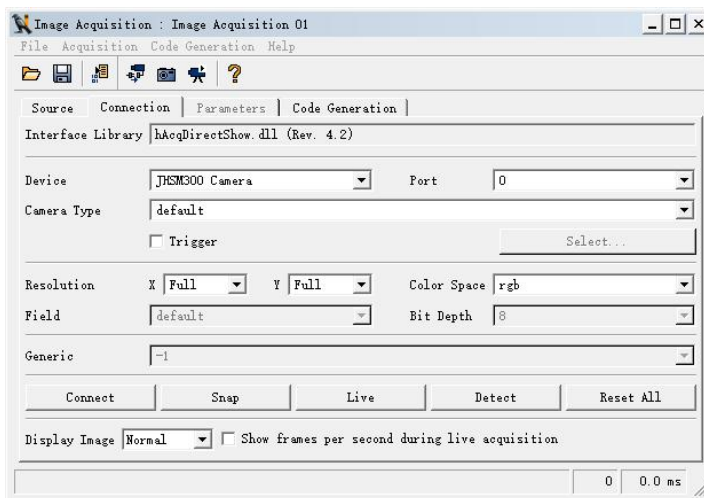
Image Acquisition : Image Acquisition 01

File Acquisition Code Generation Help

Source Connection Parameters Code Generation

Interface Library hAcqDirectShow.dll (Rev. 4.2)

Device JHSM300 Camera Port 0

Camera Type default

Trigger Select...

Resolution X Full Y Full Color Space rgb

Field default Bit Depth 8

Generic -1

Connect Snap Live Detect Reset All

Display Image Normal Show frames per second during live acquisition

0 0.0 ms